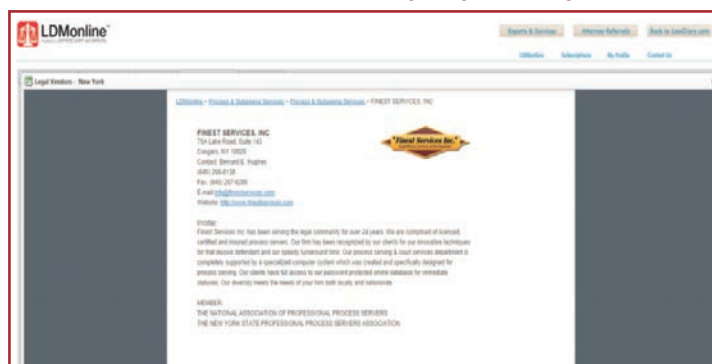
LDMonline

Experts & Services | Attorney Referrals | Back to LawDiary.com

LDMonline | Subscriptions | My Profile | Contact Us

Legal Vendors - New York

LDMonline > Process & Subpoena Services > Process & Subpoena Services > FINEST SERVICES, INC

FINEST SERVICES, INC
754 Lake Road, Suite 143
Congers, NY 10920
Contact: Bernard E. Hughes
(845) 268-6138
Fax: (845) 267-6280
E-mail: info@finestservices.com
Website: http://www.finestservices.com

Finest Services Inc.

Profile:
Finest Services Inc has been serving the legal community for over 24 years. We are comprised of licensed, certified and insured process servers. Our firm has been recognized by our clients for our innovative techniques for that elusive defendant and our speedy turnaround time. Our process serving & court services department is completely supported by a specialized computer system which was created and specifically designed for process serving. Our clients have full access to our password protected online database for immediate statuses. Our diversity meets the needs of your firm both locally and nationwide.

MEMBER:
THE NATIONAL ASSOCIATION OF PROFESSIONAL PROCESS SERVERS
THE NEW YORK STATE PROFESSIONAL PROCESS SERVERS ASSOCIATION